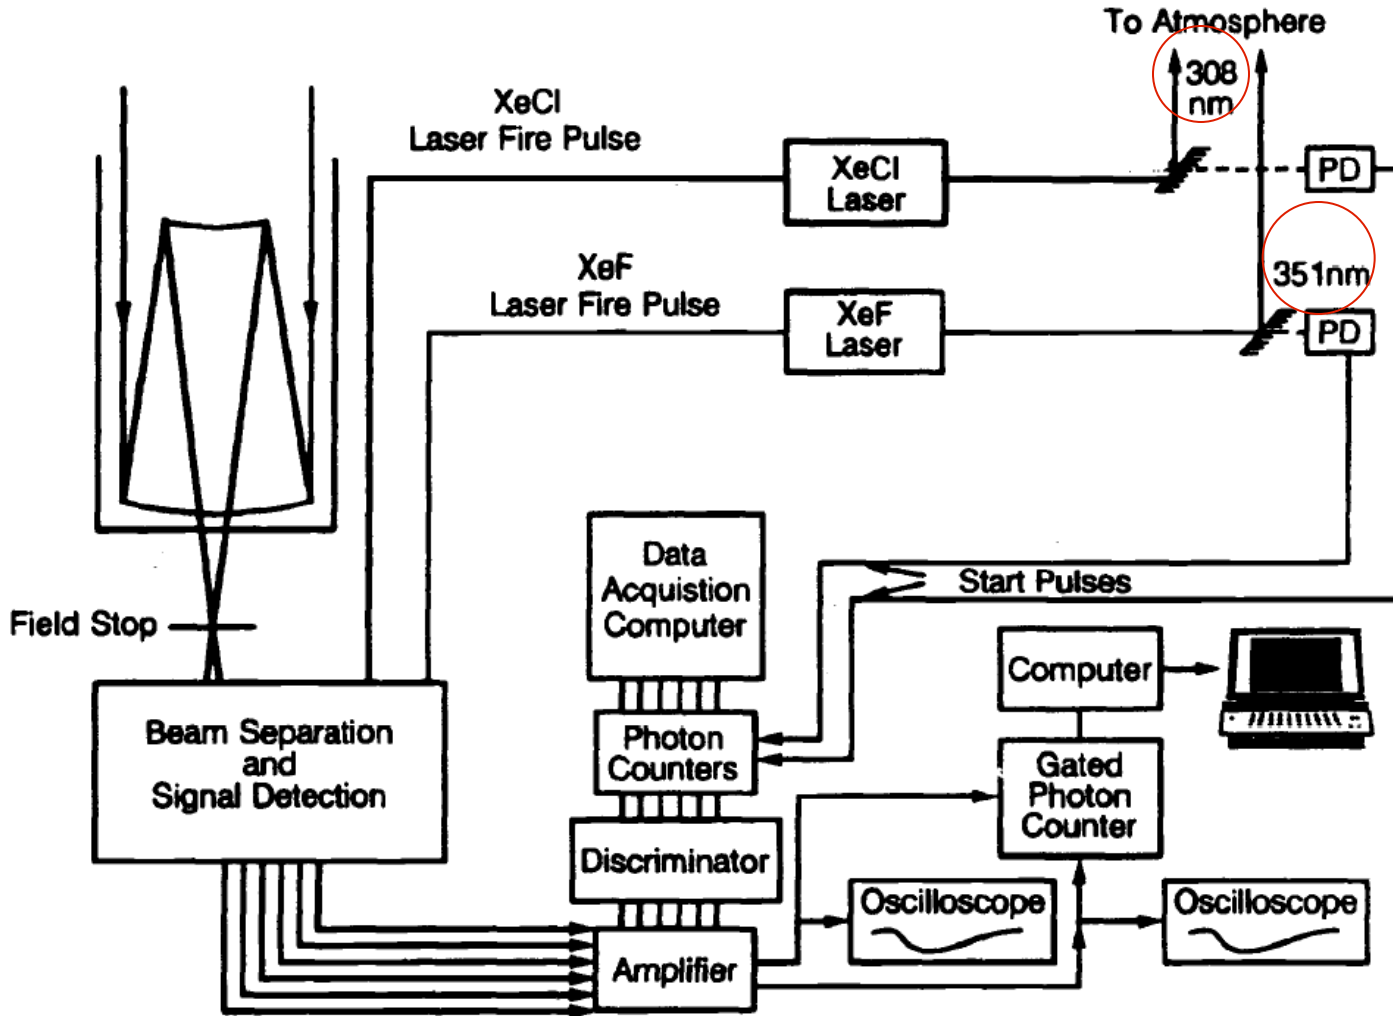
To Atmosphere

308 nm

XeCl
Laser Fire Pulse

XeCl Laser

PD

351nm

XeF
Laser Fire Pulse

XeF Laser

PD

Field Stop

Data Acquistion Computer

Start Pulses

Computer

Beam Separation and Signal Detection

Photon Counters

Gated Photon Counter

Discriminator

Oscilloscope

Oscilloscope

Amplifier